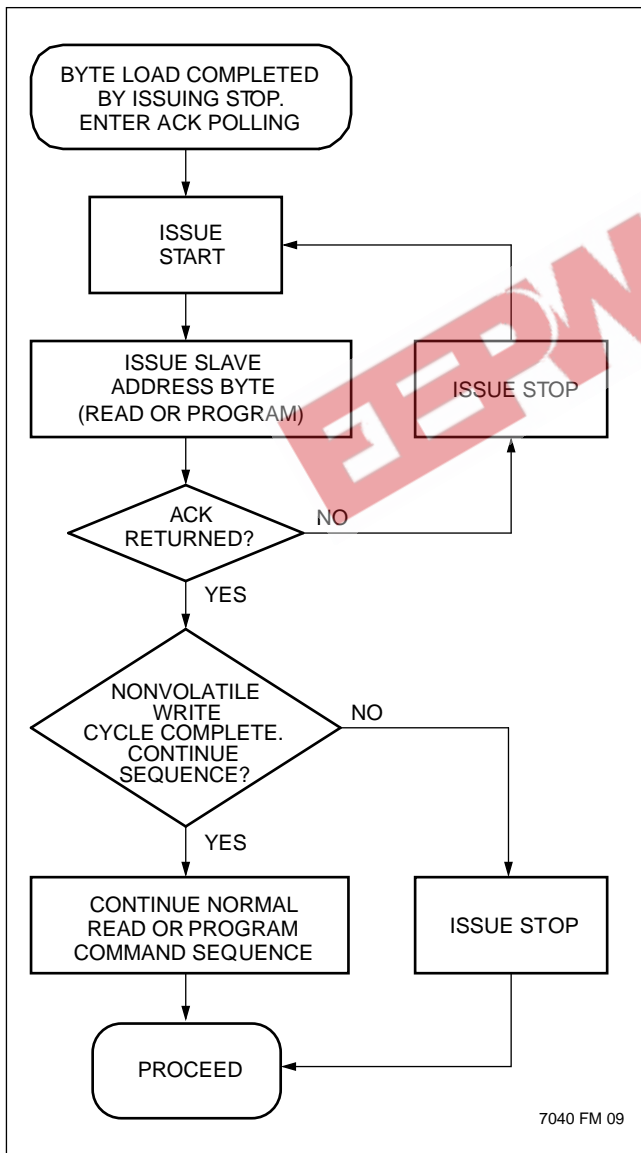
BYTE LOAD COMPLETED BY ISSUING STOP. ENTER ACK POLLING

ISSUE START

ISSUE SLAVE ADDRESS BYTE (READ OR PROGRAM)

ISSUE STOP

ACK RETURNED?

NO

YES

NONVOLATILE WRITE CYCLE COMPLETE. CONTINUE SEQUENCE?

NO

YES

CONTINUE NORMAL READ OR PROGRAM COMMAND SEQUENCE

ISSUE STOP

PROCEED

7040 FM 09

EEPW